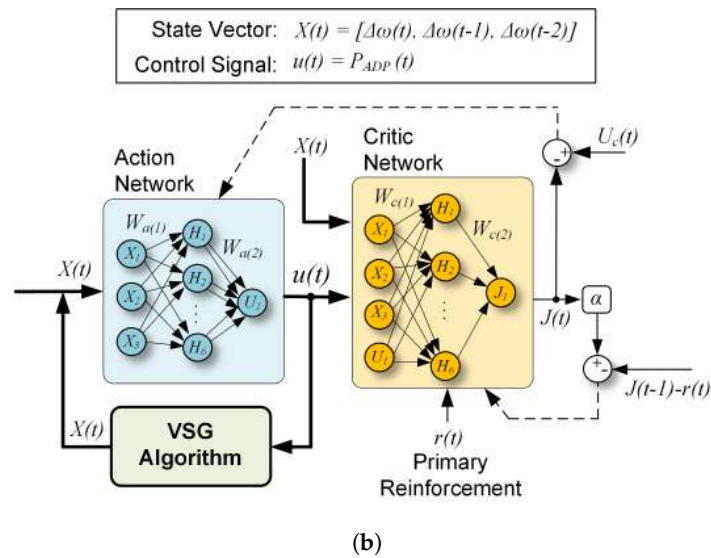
State Vector: $X(t) = [\Delta\omega(t), \Delta\omega(t-1), \Delta\omega(t-2)]$
Control Signal: $u(t) = P_{ADP}(t)$

Action Network

$W_{a(1)}$ $W_{a(2)}$

$X_1$ $X_2$ $X_3$ $H_1$ $H_2$ $H_6$ $U_1$

$X(t)$

$u(t)$

$X(t)$

Critic Network

$W_{c(1)}$ $W_{c(2)}$

$X_1$ $X_2$ $X_3$ $U_1$ $H_1$ $H_2$ $H_6$ $J_1$

$U_c(t)$

-
+

$J(t)$

$\alpha$

+
-

$J(t-1)-r(t)$

$X(t)$

VSG Algorithm

$r(t)$
Primary Reinforcement

(b)